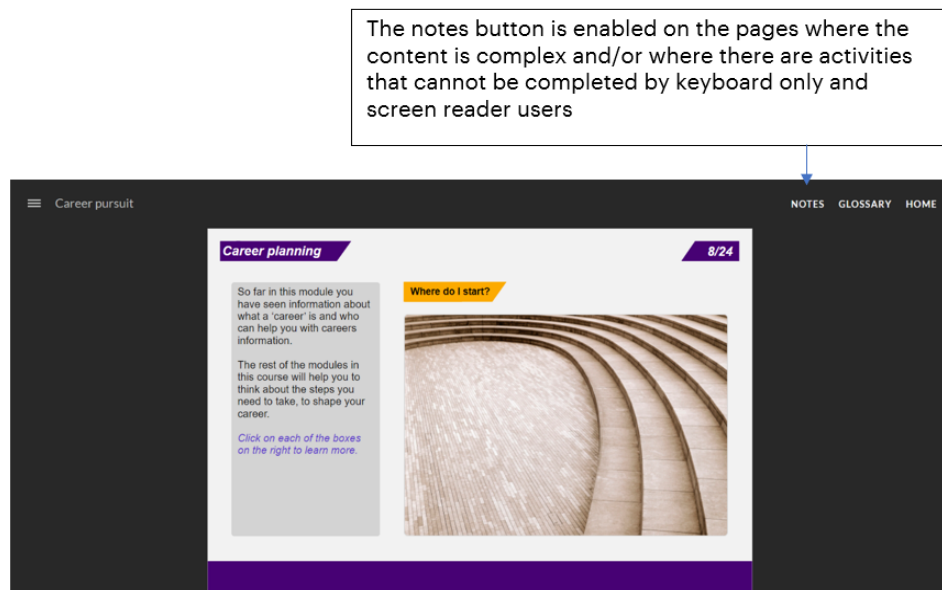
The notes button is enabled on the pages where the content is complex and/or where there are activities that cannot be completed by keyboard only and screen reader users

Career pursuit

NOTES GLOSSARY HOME

Career planning

8/24

So far in this module you have seen information about what a 'career' is and who can help you with careers information.

The rest of the modules in this course will help you to think about the steps you need to take, to shape your career.

Click on each of the boxes on the right to learn more.

Where do I start?